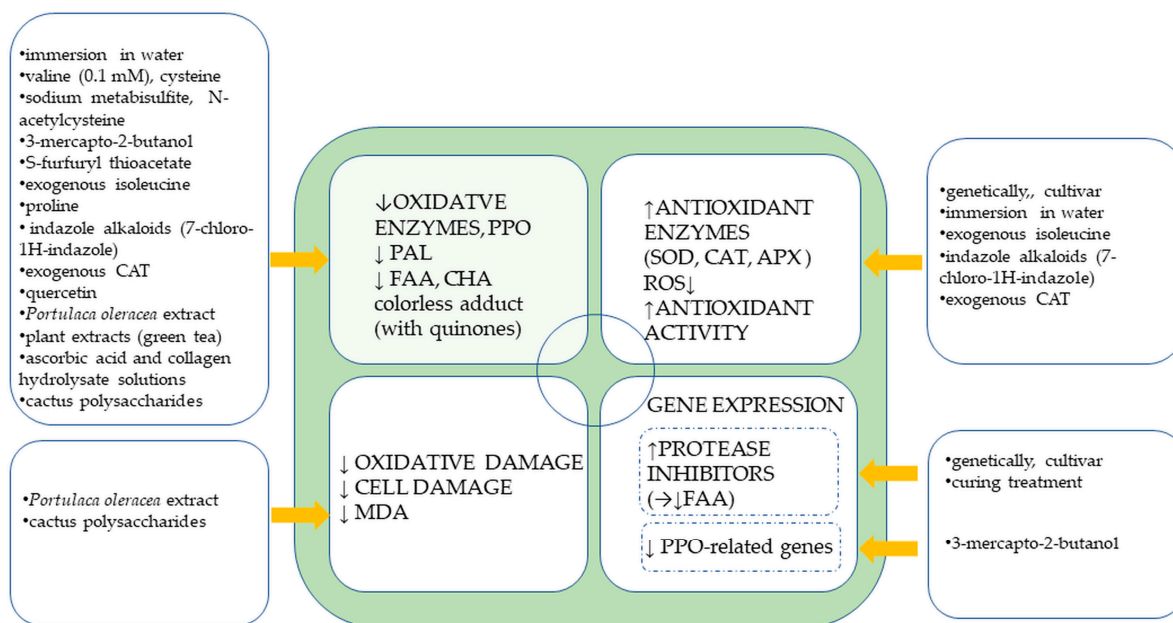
•immersion in water
•valine (0.1 mM), cysteine
•sodium metabisulfite, N-acetylcysteine
•3-mercapto-2-butanol
•S-furfuryl thioacetate
•exogenous isoleucine
•proline
• indazole alkaloids (7-chloro-1H-indazole)
•exogenous CAT
•quercetin
•*Portulaca oleracea* extract
•plant extracts (green tea)
•ascorbic acid and collagen hydrolysate solutions
•cactus polysaccharides

•*Portulaca oleracea* extract
•cactus polysaccharides

↓OXIDATVE ENZYMES, PPO
↓ PAL
↓ FAA, CHA
colorless adduct (with quinones)

↑ANTIOXIDANT ENZYMES
(SOD, CAT, APX)
ROS↓
↑ANTIOXIDANT ACTIVITY

↓ OXIDATIVE DAMAGE
↓ CELL DAMAGE
↓ MDA

GENE EXPRESSION
↑PROTEASE INHIBITORS
(→↓FAA)

↓ PPO-related genes

•genetically,, cultivar
•immersion in water
•exogenous isoleucine
•indazole alkaloids (7-chloro-1H-indazole)
•exogenous CAT

•genetically, cultivar
•curing treatment

•3-mercapto-2-butanol